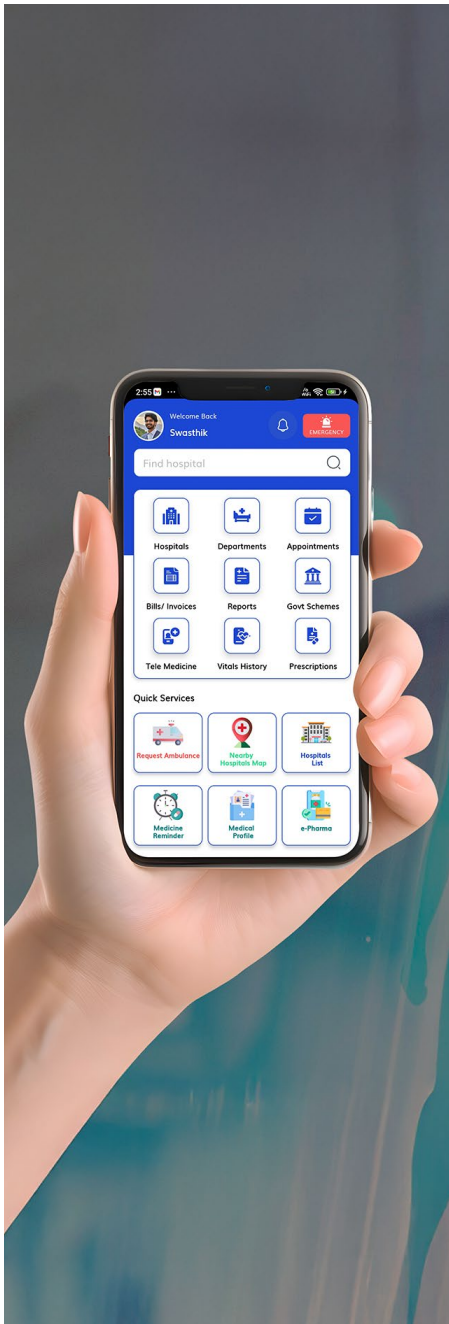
2:55

Welcome Back
Swasthik

EMERGENCY

Find hospital

Hospitals
Departments
Appointments
Bills/ Invoices
Reports
Govt Schemes
Tele Medicine
Vitals History
Prescriptions

Quick Services

Request Ambulance
Nearby Hospitals Map
Hospitals List
Medicine Reminder
Medical Profile
e-Pharma